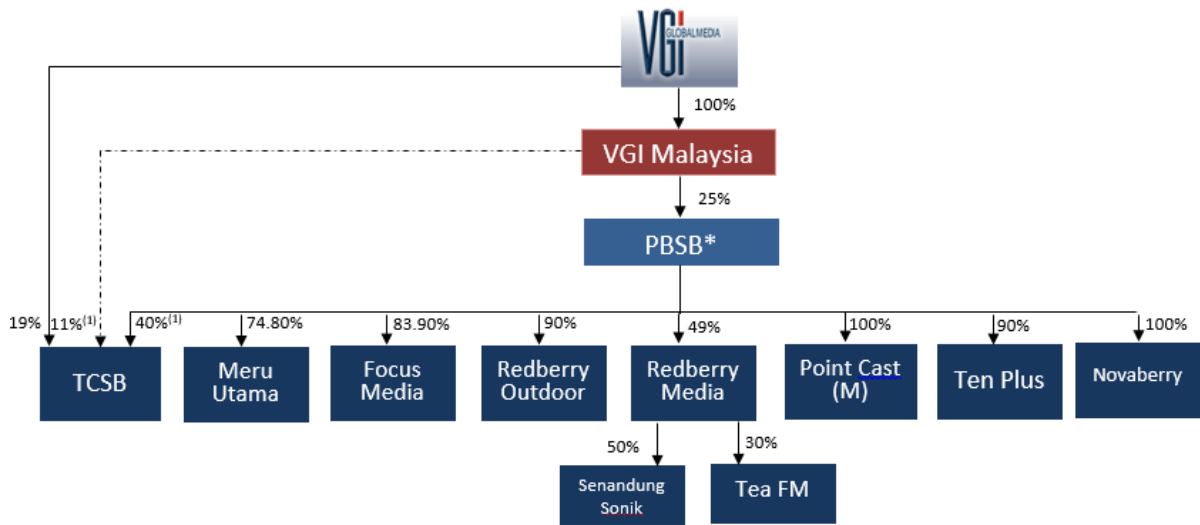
VGI GLOBALMEDIA

100%

VGI Malaysia

25%

PBSB*

19% 11%$^{(1)}$ 40%$^{(1)}$ 74.80% 83.90% 90% 49% 100% 90% 100%

TCSB

Meru Utama

Focus Media

Redberry Outdoor

Redberry Media

Point Cast (M)

Ten Plus

Novaberry

50% 30%

Senandung Sonik

Tea FM